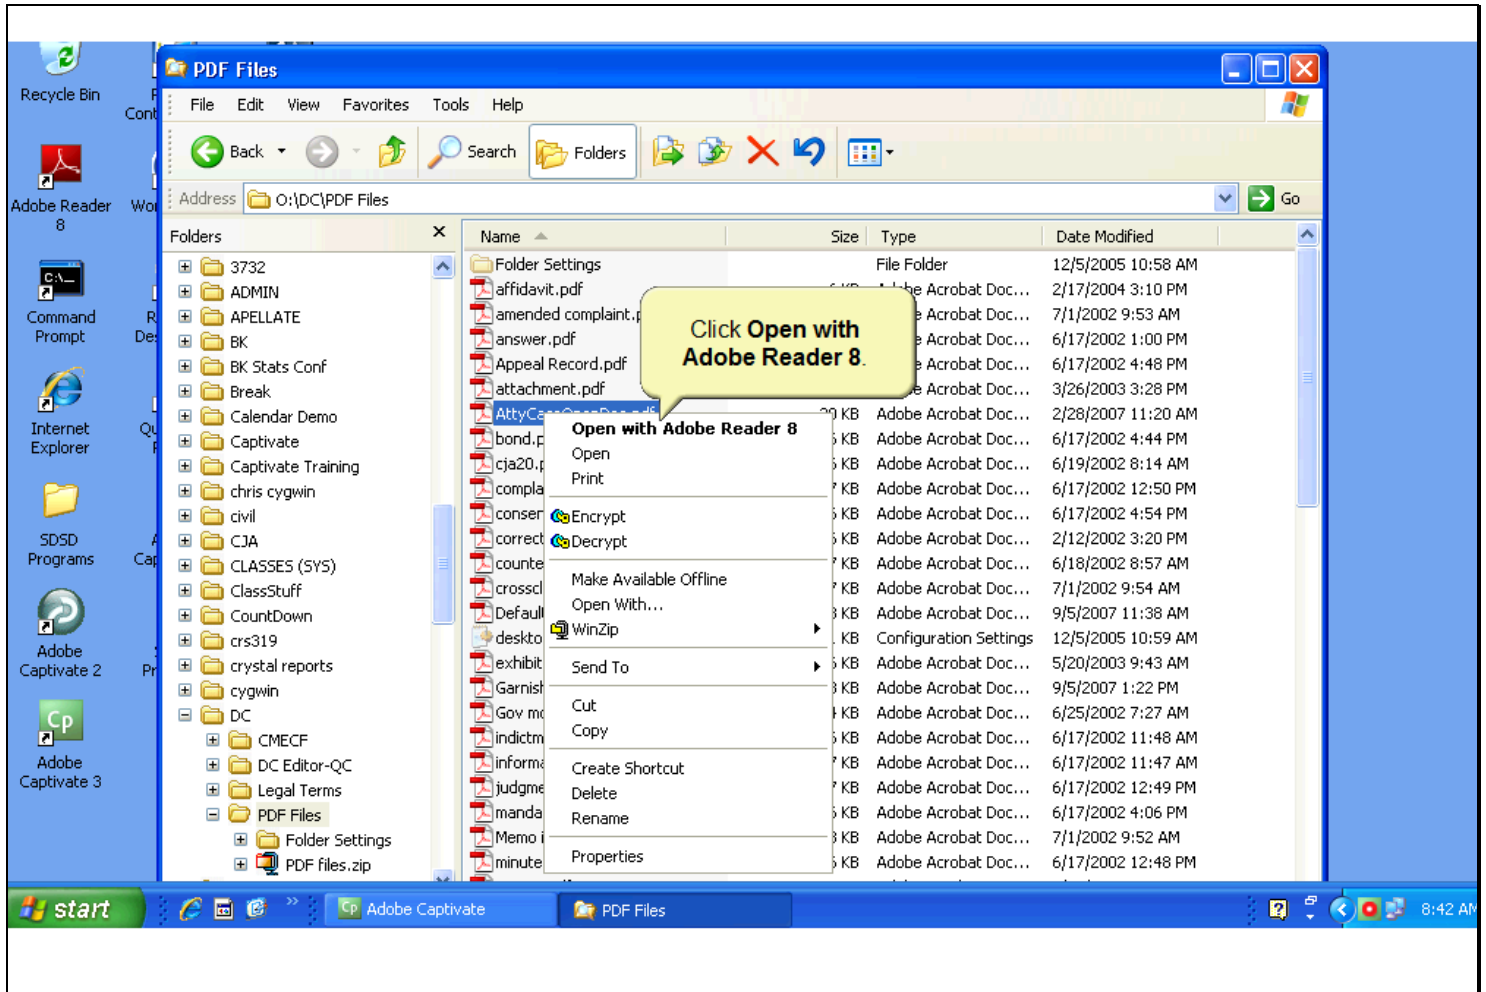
Recycle Bin

Adobe Reader 8

Command Prompt

Internet Explorer

SDSD Programs

Adobe Captivate 2

Adobe Captivate 3

PDF Files

File Edit View Favorites Tools Help

Back Search Folders

Address O:\DC\PDF Files Go

Folders

3732
ADMIN
APELLATE
BK
BK Stats Conf
Break
Calendar Demo
Captivate
Captivate Training
chris cygwin
civil
CJA
CLASSES (SYS)
ClassStuff
CountDown
crs319
crystal reports
cygwin
DC
CMECF
DC Editor-QC
Legal Terms
PDF Files
Folder Settings
PDF files.zip

| Name | Size | Type | Date Modified |
|---|---|---|---|
| Folder Settings | | File Folder | 12/5/2005 10:58 AM |
| affidavit.pdf | | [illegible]be Acrobat Doc... | 2/17/2004 3:10 PM |
| amended complaint.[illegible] | | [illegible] Acrobat Doc... | 7/1/2002 9:53 AM |
| answer.pdf | | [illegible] Acrobat Doc... | 6/17/2002 1:00 PM |
| Appeal Record.pdf | | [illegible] Acrobat Doc... | 6/17/2002 4:48 PM |
| attachment.pdf | | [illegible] Acrobat Doc... | 3/26/2003 3:28 PM |
| AttyCa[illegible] | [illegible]0 KB | Adobe Acrobat Doc... | 2/28/2007 11:20 AM |
| bond.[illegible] | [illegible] KB | Adobe Acrobat Doc... | 6/17/2002 4:44 PM |
| cja20.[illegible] | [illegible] KB | Adobe Acrobat Doc... | 6/19/2002 8:14 AM |
| compla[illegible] | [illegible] KB | Adobe Acrobat Doc... | 6/17/2002 12:50 PM |
| conser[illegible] | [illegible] KB | Adobe Acrobat Doc... | 6/17/2002 4:54 PM |
| correct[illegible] | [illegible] KB | Adobe Acrobat Doc... | 2/12/2002 3:20 PM |
| counte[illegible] | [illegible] KB | Adobe Acrobat Doc... | 6/18/2002 8:57 AM |
| crosscl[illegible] | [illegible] KB | Adobe Acrobat Doc... | 7/1/2002 9:54 AM |
| Defaul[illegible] | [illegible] KB | Adobe Acrobat Doc... | 9/5/2007 11:38 AM |
| deskto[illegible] | KB | Configuration Settings | 12/5/2005 10:59 AM |
| exhibit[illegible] | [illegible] KB | Adobe Acrobat Doc... | 5/20/2003 9:43 AM |
| Garnish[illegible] | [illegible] KB | Adobe Acrobat Doc... | 9/5/2007 1:22 PM |
| Gov mo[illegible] | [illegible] KB | Adobe Acrobat Doc... | 6/25/2002 7:27 AM |
| indictm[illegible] | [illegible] KB | Adobe Acrobat Doc... | 6/17/2002 11:48 AM |
| informa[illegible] | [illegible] KB | Adobe Acrobat Doc... | 6/17/2002 11:47 AM |
| judgme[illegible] | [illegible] KB | Adobe Acrobat Doc... | 6/17/2002 12:49 PM |
| manda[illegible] | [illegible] KB | Adobe Acrobat Doc... | 6/17/2002 4:06 PM |
| Memo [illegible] | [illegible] KB | Adobe Acrobat Doc... | 7/1/2002 9:52 AM |
| minute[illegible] | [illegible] KB | Adobe Acrobat Doc... | 6/17/2002 12:48 PM |

Click Open with Adobe Reader 8.

Open with Adobe Reader 8
Open
Print
Encrypt
Decrypt
Make Available Offline
Open With...
WinZip
Send To
Cut
Copy
Create Shortcut
Delete
Rename
Properties

start Adobe Captivate PDF Files 8:42 AM